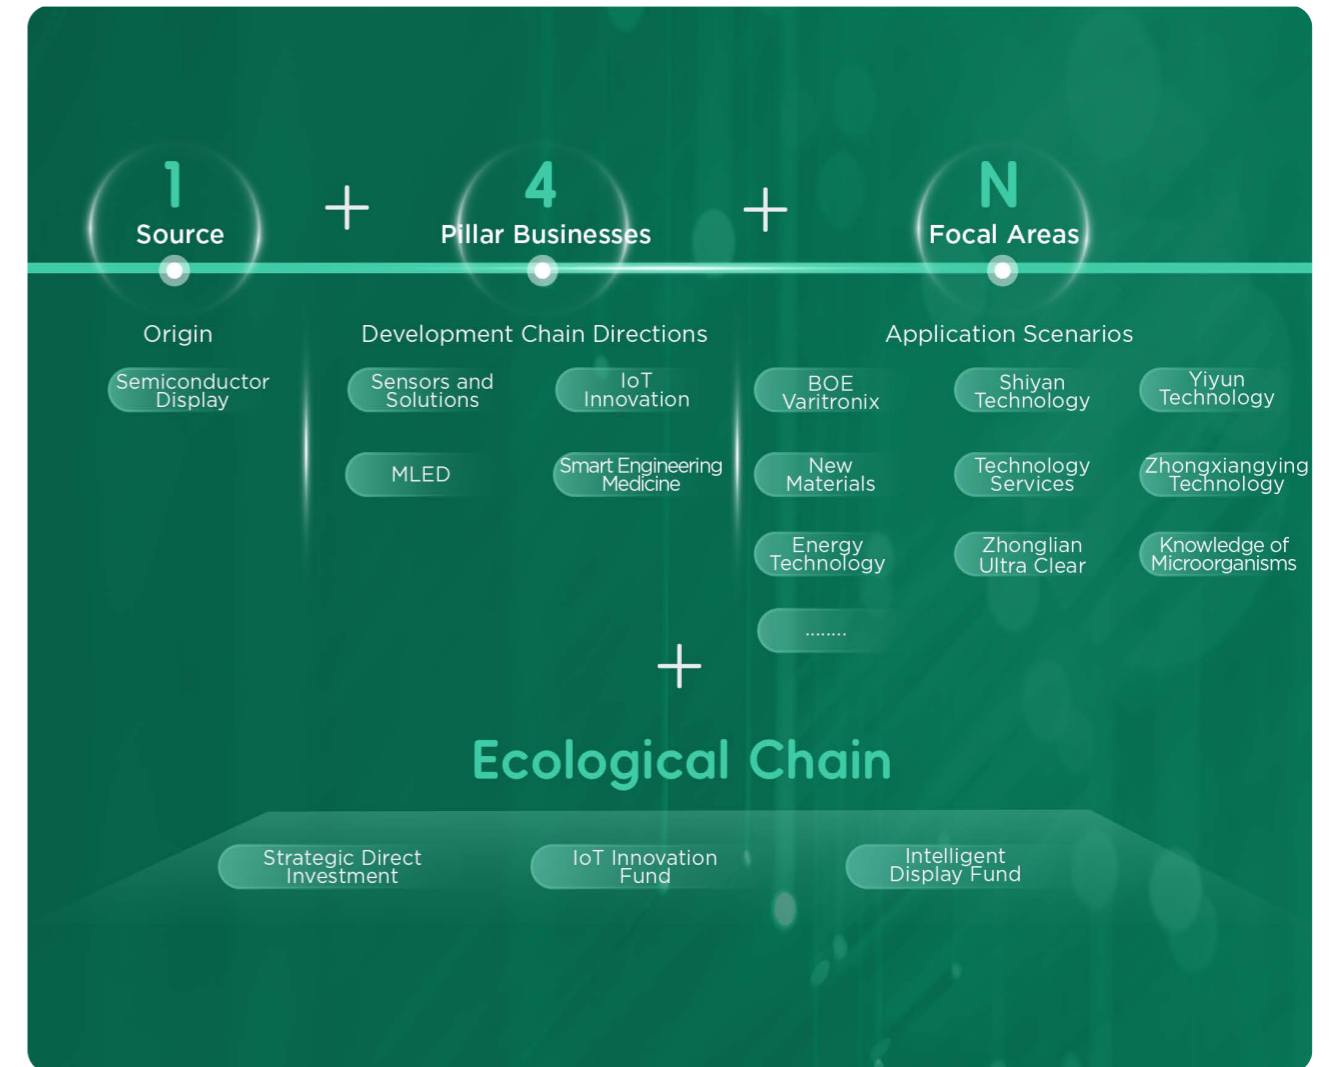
1
Source

+

4
Pillar Businesses

+

N
Focal Areas

Origin

Semiconductor Display

Development Chain Directions

Sensors and Solutions

IoT Innovation

MLED

Smart Engineering Medicine

Application Scenarios

BOE Varitronix

Shiyan Technology

Yiyun Technology

New Materials

Technology Services

Zhongxiangying Technology

Energy Technology

Zhonglian Ultra Clear

Knowledge of Microorganisms

........

+

Ecological Chain

Strategic Direct Investment

IoT Innovation Fund

Intelligent Display Fund